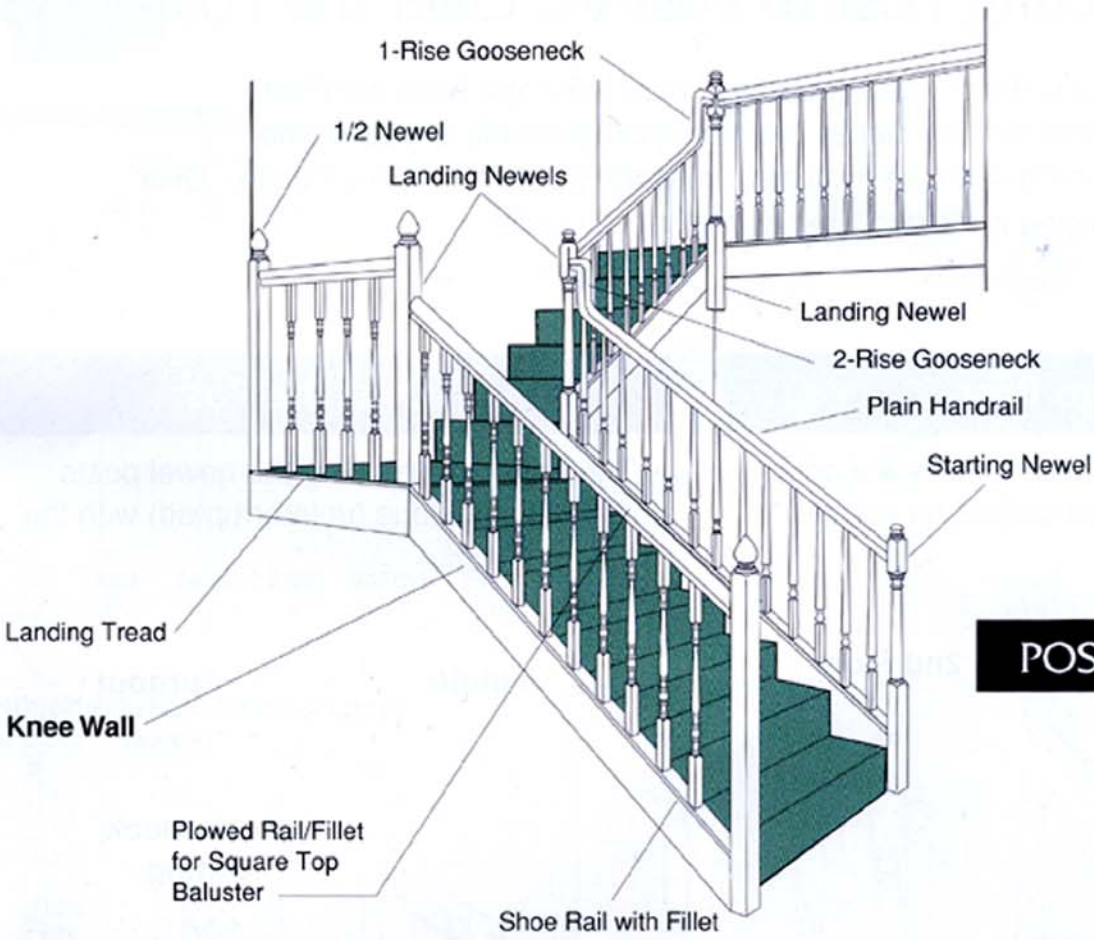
1-Rise Gooseneck

1/2 Newel

Landing Newels

Landing Newel

2-Rise Gooseneck

Plain Handrail

Starting Newel

Landing Tread

Knee Wall

Plowed Rail/Fillet for Square Top Baluster

Shoe Rail with Fillet

POS